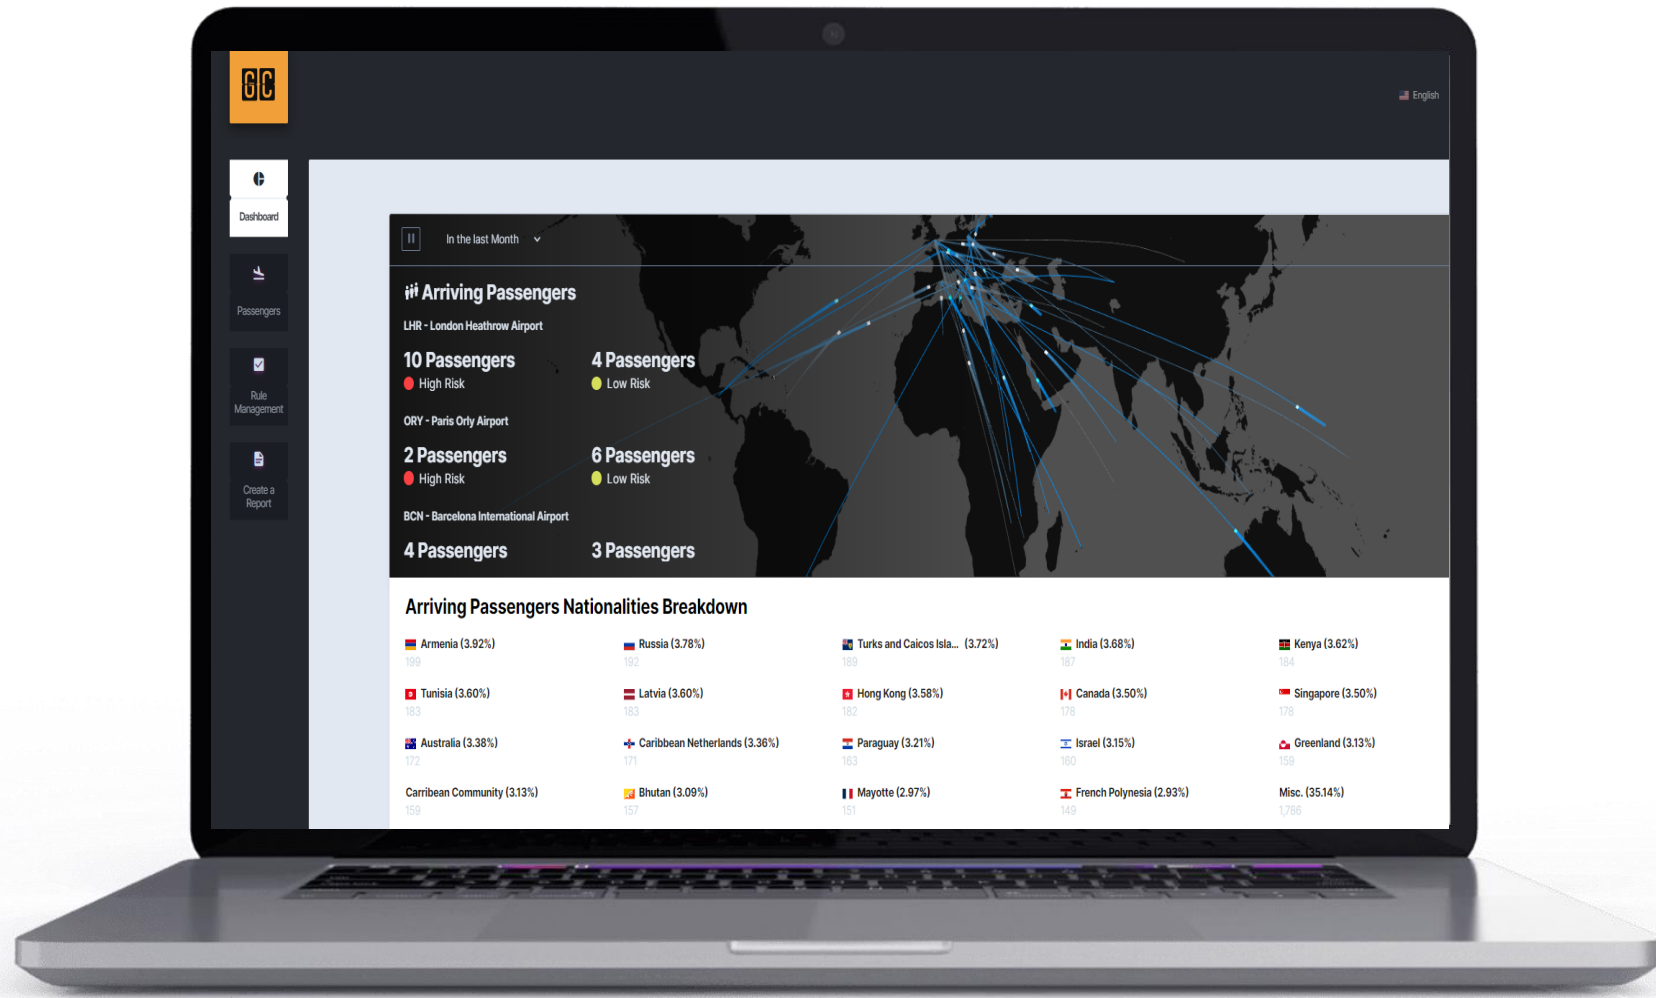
GC

English

Dashboard

Passengers

Rule Management

Create a Report

In the last Month

Arriving Passengers

LHR - London Heathrow Airport

10 Passengers
High Risk

4 Passengers
Low Risk

ORY - Paris Orly Airport

2 Passengers
High Risk

6 Passengers
Low Risk

BCN - Barcelona International Airport

4 Passengers

3 Passengers

Arriving Passengers Nationalities Breakdown

| | | | | |
|---|---|---|---|---|
| Armenia (3.92%) 199 | Russia (3.78%) 192 | Turks and Caicos Isla... (3.72%) 189 | India (3.68%) 187 | Kenya (3.62%) 184 |
| Tunisia (3.60%) 183 | Latvia (3.60%) 183 | Hong Kong (3.58%) 182 | Canada (3.50%) 178 | Singapore (3.50%) 178 |
| Australia (3.38%) 172 | Caribbean Netherlands (3.36%) 171 | Paraguay (3.21%) 163 | Israel (3.15%) 160 | Greenland (3.13%) 159 |
| Carribean Community (3.13%) 159 | Bhutan (3.09%) 157 | Mayotte (2.97%) 151 | French Polynesia (2.93%) 149 | Misc. (35.14%) 1,786 |